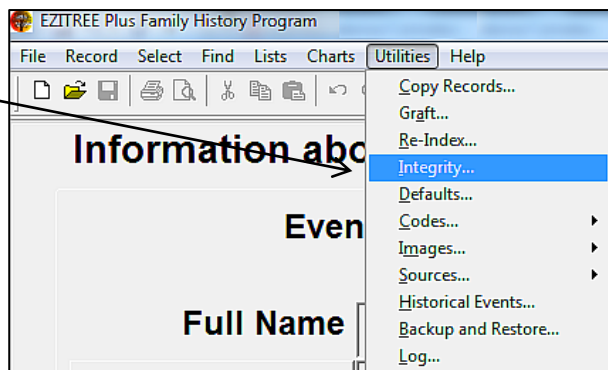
EZITREE Plus Family History Program

File Record Select Find Lists Charts Utilities Help

Information abo

Even

Full Name

Copy Records...
Graft...
Re-Index...
Integrity...
Defaults...
Codes...
Images...
Sources...
Historical Events...
Backup and Restore...
Log...